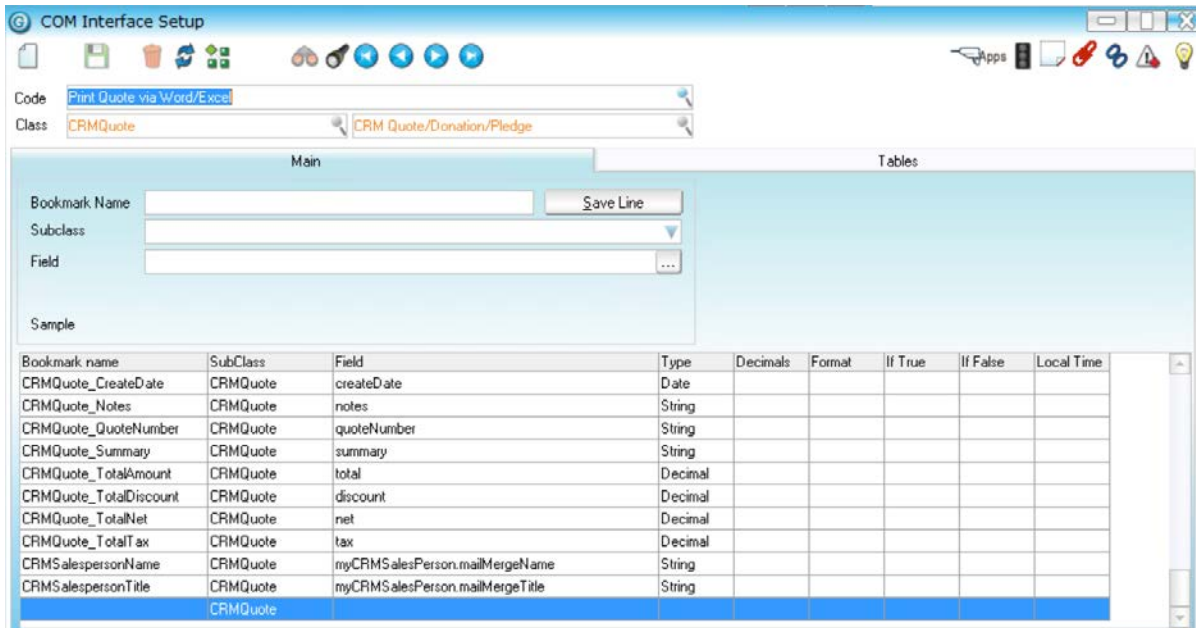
COM Interface Setup

Apps

Code Print Quote via Word/Excel

Class CRMQuote CRM Quote/Donation/Pledge

Main

Tables

Bookmark Name

Save Line

Subclass

Field

...

Sample

| Bookmark name | SubClass | Field | Type | Decimals | Format | If True | If False | Local Time |
|---|---|---|---|---|---|---|---|---|
| CRMQuote_CreateDate | CRMQuote | createDate | Date | | | | | |
| CRMQuote_Notes | CRMQuote | notes | String | | | | | |
| CRMQuote_QuoteNumber | CRMQuote | quoteNumber | String | | | | | |
| CRMQuote_Summary | CRMQuote | summary | String | | | | | |
| CRMQuote_TotalAmount | CRMQuote | total | Decimal | | | | | |
| CRMQuote_TotalDiscount | CRMQuote | discount | Decimal | | | | | |
| CRMQuote_TotalNet | CRMQuote | net | Decimal | | | | | |
| CRMQuote_TotalTax | CRMQuote | tax | Decimal | | | | | |
| CRMSalespersonName | CRMQuote | myCRMSalesPerson.mailMergeName | String | | | | | |
| CRMSalespersonTitle | CRMQuote | myCRMSalesPerson.mailMergeTitle | String | | | | | |
| | CRMQuote | | | | | | | |